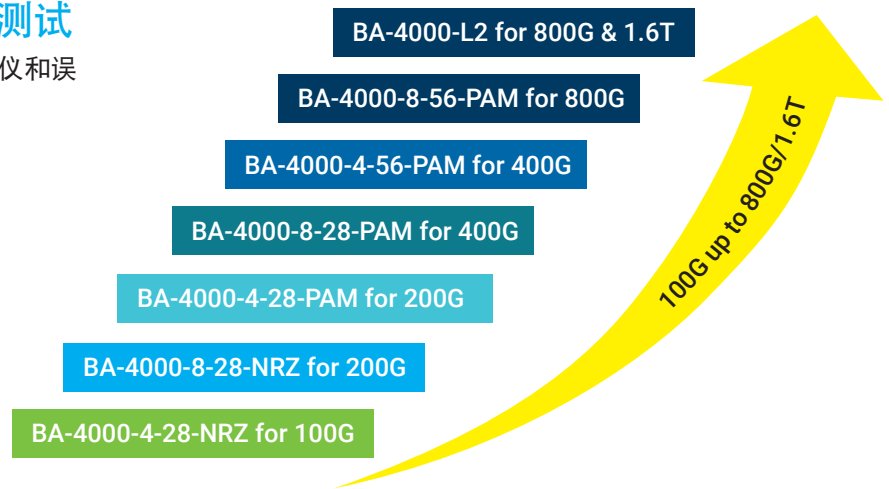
测试
仪和误

BA-4000-L2 for 800G & 1.6T

BA-4000-8-56-PAM for 800G

BA-4000-4-56-PAM for 400G

BA-4000-8-28-PAM for 400G

BA-4000-4-28-PAM for 200G

BA-4000-8-28-NRZ for 200G

BA-4000-4-28-NRZ for 100G

100G up to 800G/1.6T